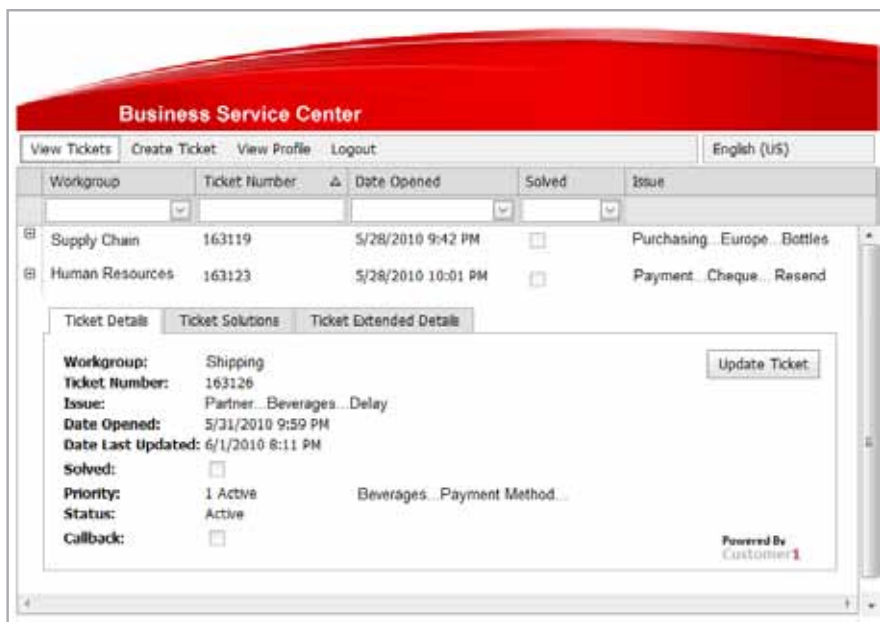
Business Service Center

View Tickets Create Ticket View Profile Logout English (US)

| Workgroup | Ticket Number | Date Opened | Solved | Issue |
|---|---|---|---|---|
| Supply Chain | 163119 | 5/28/2010 9:42 PM | | Purchasing...Europe...Bottles |
| Human Resources | 163123 | 5/28/2010 10:01 PM | | Payment...Cheque...Resend |

Ticket Details Ticket Solutions Ticket Extended Details

Workgroup: Shipping
Ticket Number: 163126
Issue: Partner...Beverages...Delay
Date Opened: 5/31/2010 9:59 PM
Date Last Updated: 6/1/2010 8:11 PM
Solved:
Priority: 1 Active Beverages...Payment Method...
Status: Active
Callback:

Update Ticket

Powered By Customer1